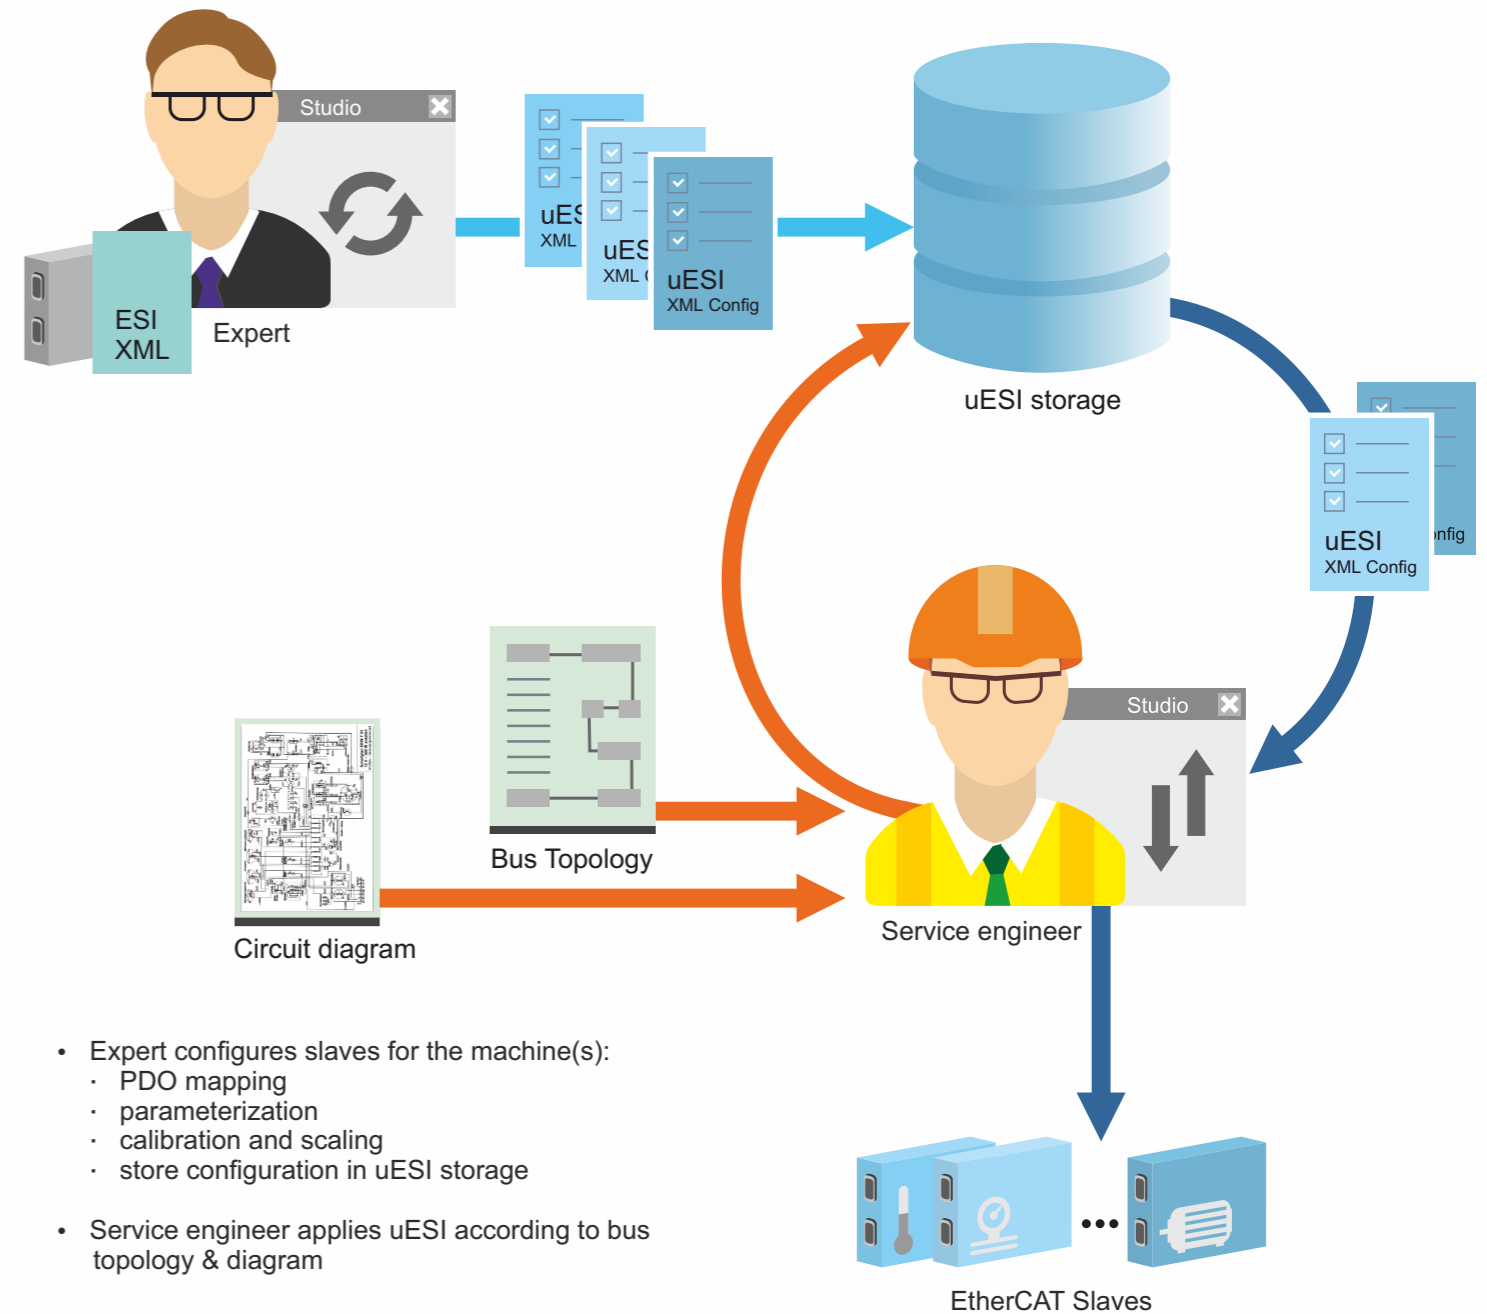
Studio

ESI
XML

Expert

uES
XML

uES
XML C

uESI
XML Config

uESI storage

nfig

uESI
XML Config

Bus Topology

Studio

Circuit diagram

Service engineer

- Expert configures slaves for the machine(s):
  - PDO mapping
  - parameterization
  - calibration and scaling
  - store configuration in uESI storage

- Service engineer applies uESI according to bus topology & diagram

•••

EtherCAT Slaves